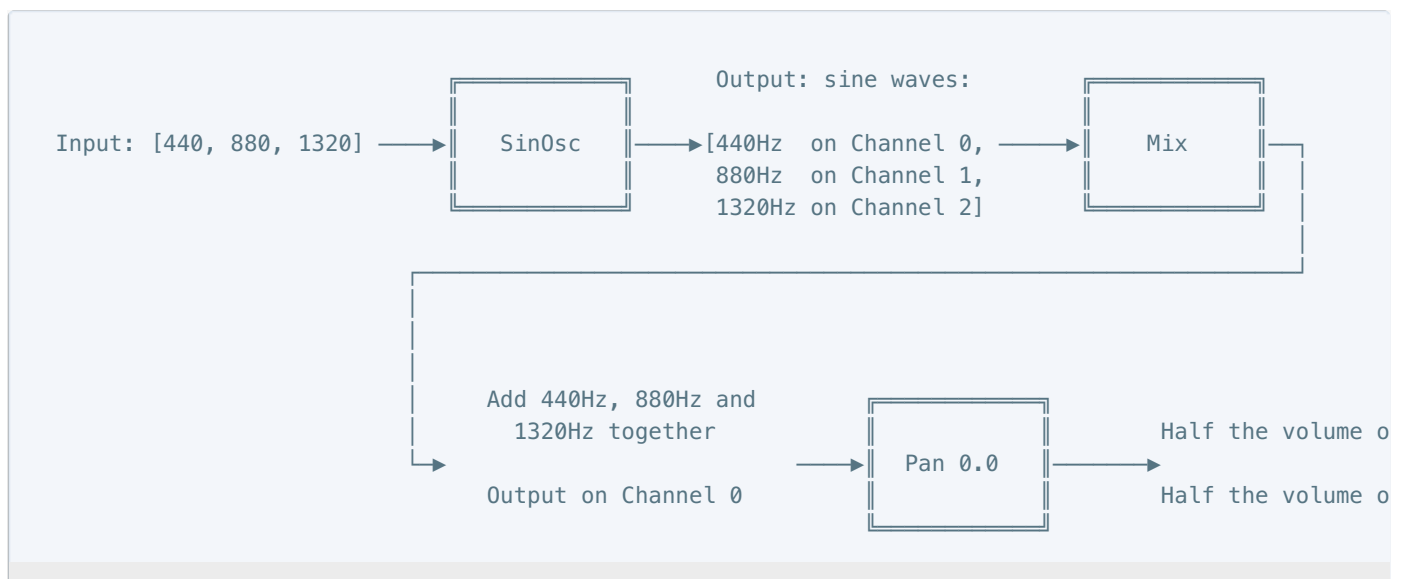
Input: [440, 880, 1320]

SinOsc

Output: sine waves:
[440Hz on Channel 0,
880Hz on Channel 1,
1320Hz on Channel 2]

Mix

Add 440Hz, 880Hz and 1320Hz together

Output on Channel 0

Pan 0.0

Half the volume o

Half the volume o